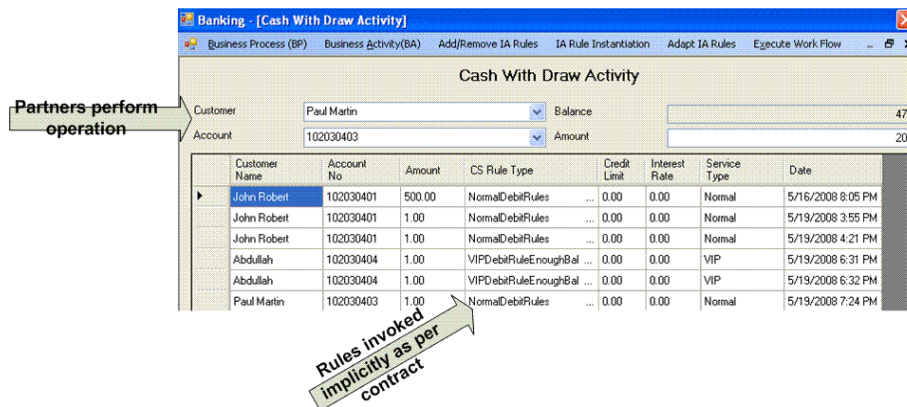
Banking - [Cash With Draw Activity]

Business Process (BP) Business Activity(BA) Add/Remove IA Rules IA Rule Instantiation Adapt IA Rules Execute Work Flow

Cash With Draw Activity

Partners perform operation

Customer Paul Martin Balance 47

Account 102030403 Amount 20

| | Customer Name | Account No | Amount | CS Rule Type | Credit Limit | Interest Rate | Service Type | Date |
|---|---|---|---|---|---|---|---|---|
| ▸ | John Robert | 102030401 | 500.00 | NormalDebitRules ... | 0.00 | 0.00 | Normal | 5/16/2008 8:05 PM |
| | John Robert | 102030401 | 1.00 | NormalDebitRules ... | 0.00 | 0.00 | Normal | 5/19/2008 3:55 PM |
| | John Robert | 102030401 | 1.00 | NormalDebitRules ... | 0.00 | 0.00 | Normal | 5/19/2008 4:21 PM |
| | Abdullah | 102030404 | 1.00 | VIPDebitRuleEnoughBal ... | 0.00 | 0.00 | VIP | 5/19/2008 6:31 PM |
| | Abdullah | 102030404 | 1.00 | VIPDebitRuleEnoughBal ... | 0.00 | 0.00 | VIP | 5/19/2008 6:32 PM |
| | Paul Martin | 102030403 | 1.00 | NormalDebitRules ... | 0.00 | 0.00 | Normal | 5/19/2008 7:24 PM |

Rules invoked implicitly as per contract